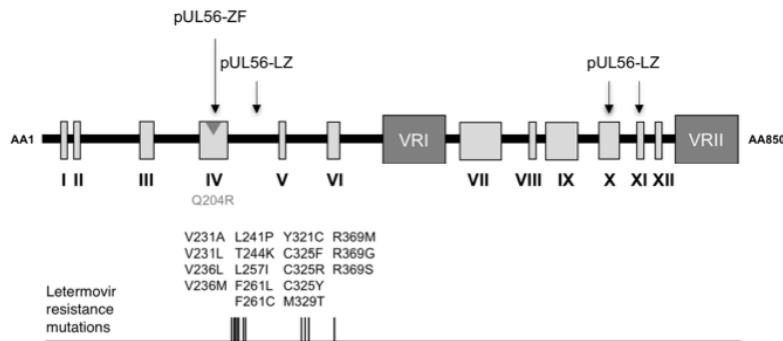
pUL56-ZF

pUL56-LZ

pUL56-LZ

AA1

VRI

VRII

AA850

I II III IV V VI VII VIII IX X XI XII

Q204R

V231A
V231L
V236L
V236M

L241P
T244K
L257I
F261L
F261C

Y321C
C325F
C325R
C325Y
M329T

R369M
R369G
R369S

Letermovir resistance mutations